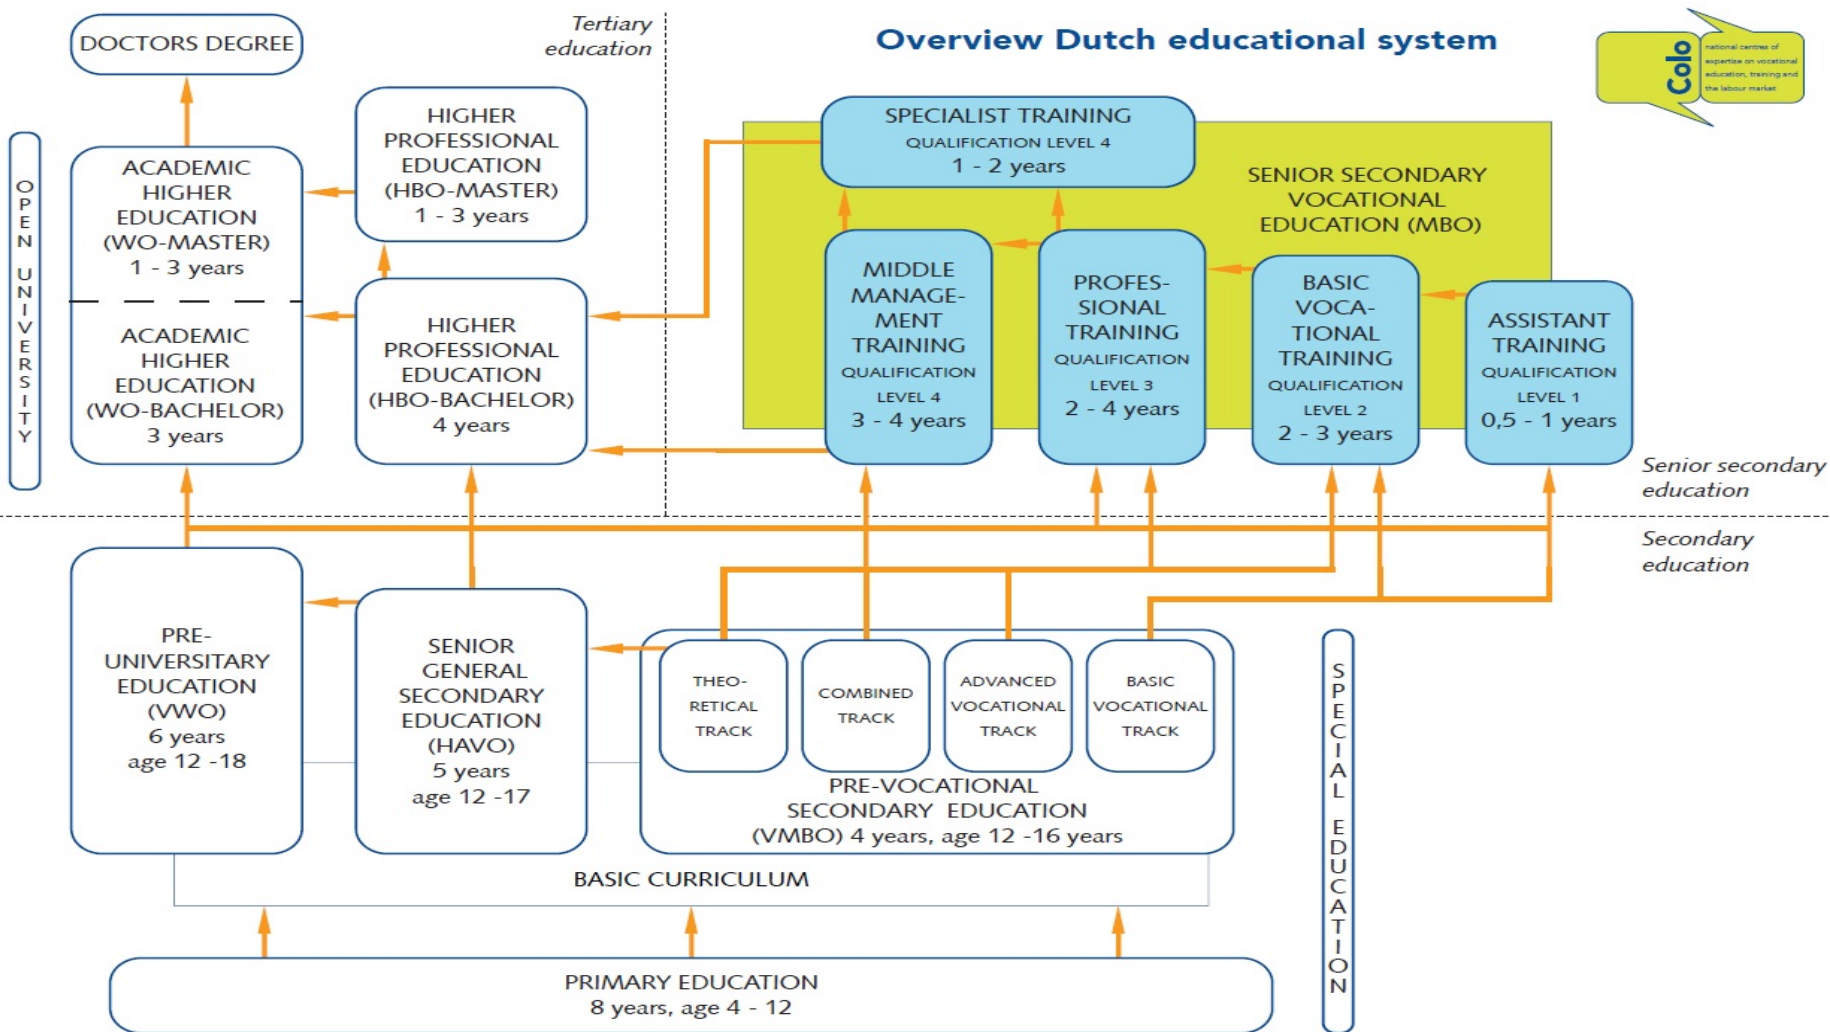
DOCTORS DEGREE

Tertiary education

Overview Dutch educational system

Colo national centres of expertise on vocational education, training and the labour market

OPEN UNIVERSITY

ACADEMIC HIGHER EDUCATION (WO-MASTER) 1 - 3 years

ACADEMIC HIGHER EDUCATION (WO-BACHELOR) 3 years

HIGHER PROFESSIONAL EDUCATION (HBO-MASTER) 1 - 3 years

HIGHER PROFESSIONAL EDUCATION (HBO-BACHELOR) 4 years

SPECIALIST TRAINING QUALIFICATION LEVEL 4 1 - 2 years

SENIOR SECONDARY VOCATIONAL EDUCATION (MBO)

MIDDLE MANAGEMENT TRAINING QUALIFICATION LEVEL 4 3 - 4 years

PROFESSIONAL TRAINING QUALIFICATION LEVEL 3 2 - 4 years

BASIC VOCATIONAL TRAINING QUALIFICATION LEVEL 2 2 - 3 years

ASSISTANT TRAINING QUALIFICATION LEVEL 1 0,5 - 1 years

Senior secondary education

Secondary education

PRE-UNIVERSITARY EDUCATION (VWO) 6 years age 12 -18

SENIOR GENERAL SECONDARY EDUCATION (HAVO) 5 years age 12 -17

THEORETICAL TRACK

COMBINED TRACK

ADVANCED VOCATIONAL TRACK

BASIC VOCATIONAL TRACK

PRE-VOCATIONAL SECONDARY EDUCATION (VMBO) 4 years, age 12 -16 years

SPECIAL EDUCATION

BASIC CURRICULUM

PRIMARY EDUCATION 8 years, age 4 - 12